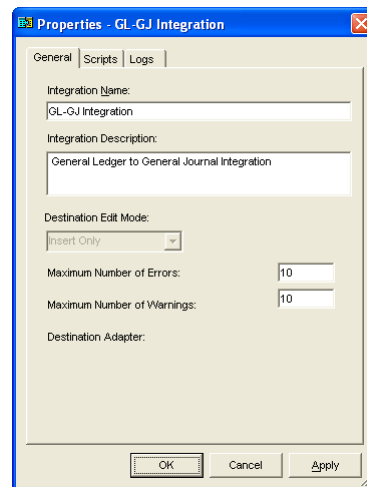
Properties - GL-GJ Integration

General | Scripts | Logs

Integration Name:
GL-GJ Integration

Integration Description:
General Ledger to General Journal Integration

Destination Edit Mode:
Insert Only

Maximum Number of Errors: 10

Maximum Number of Warnings: 10

Destination Adapter:

OK | Cancel | Apply